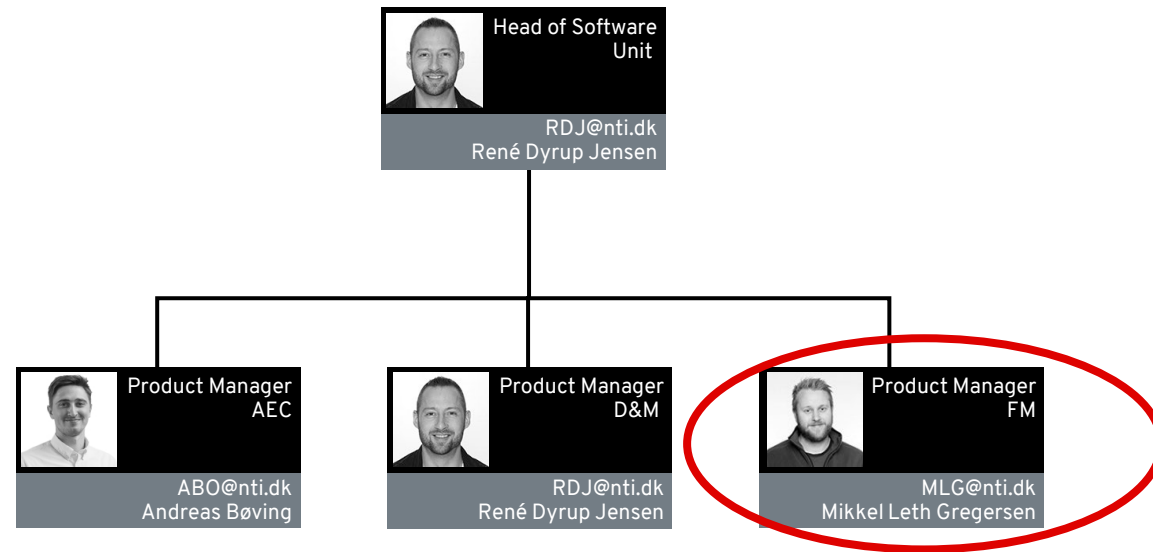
Head of Software Unit

RDJ@nti.dk
René Dyrup Jensen

Product Manager AEC

ABO@nti.dk
Andreas Bøving

Product Manager D&M

RDJ@nti.dk
René Dyrup Jensen

Product Manager FM

MLG@nti.dk
Mikkel Leth Gregersen